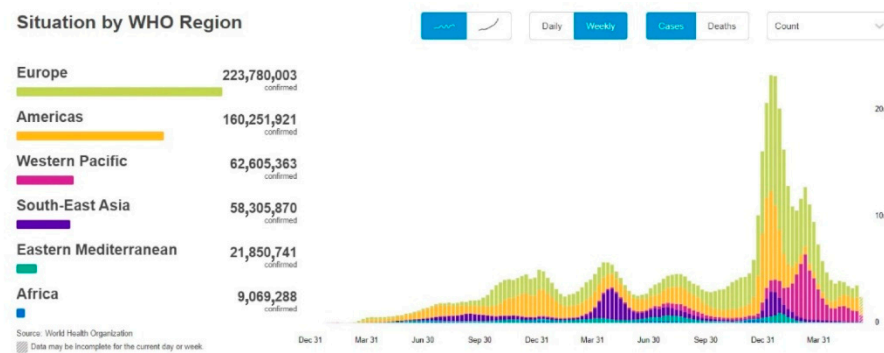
Situation by WHO Region

Daily Weekly Cases Deaths Count

Europe 223,780,003 confirmed

Americas 160,251,921 confirmed

Western Pacific 62,605,363 confirmed

South-East Asia 58,305,870 confirmed

Eastern Mediterranean 21,850,741 confirmed

Africa 9,069,288 confirmed

Source: World Health Organization

Data may be incomplete for the current day or week.

Dec 31 Mar 31 Jun 30 Sep 30 Dec 31 Mar 31 Jun 30 Sep 30 Dec 31 Mar 31

20

10

0